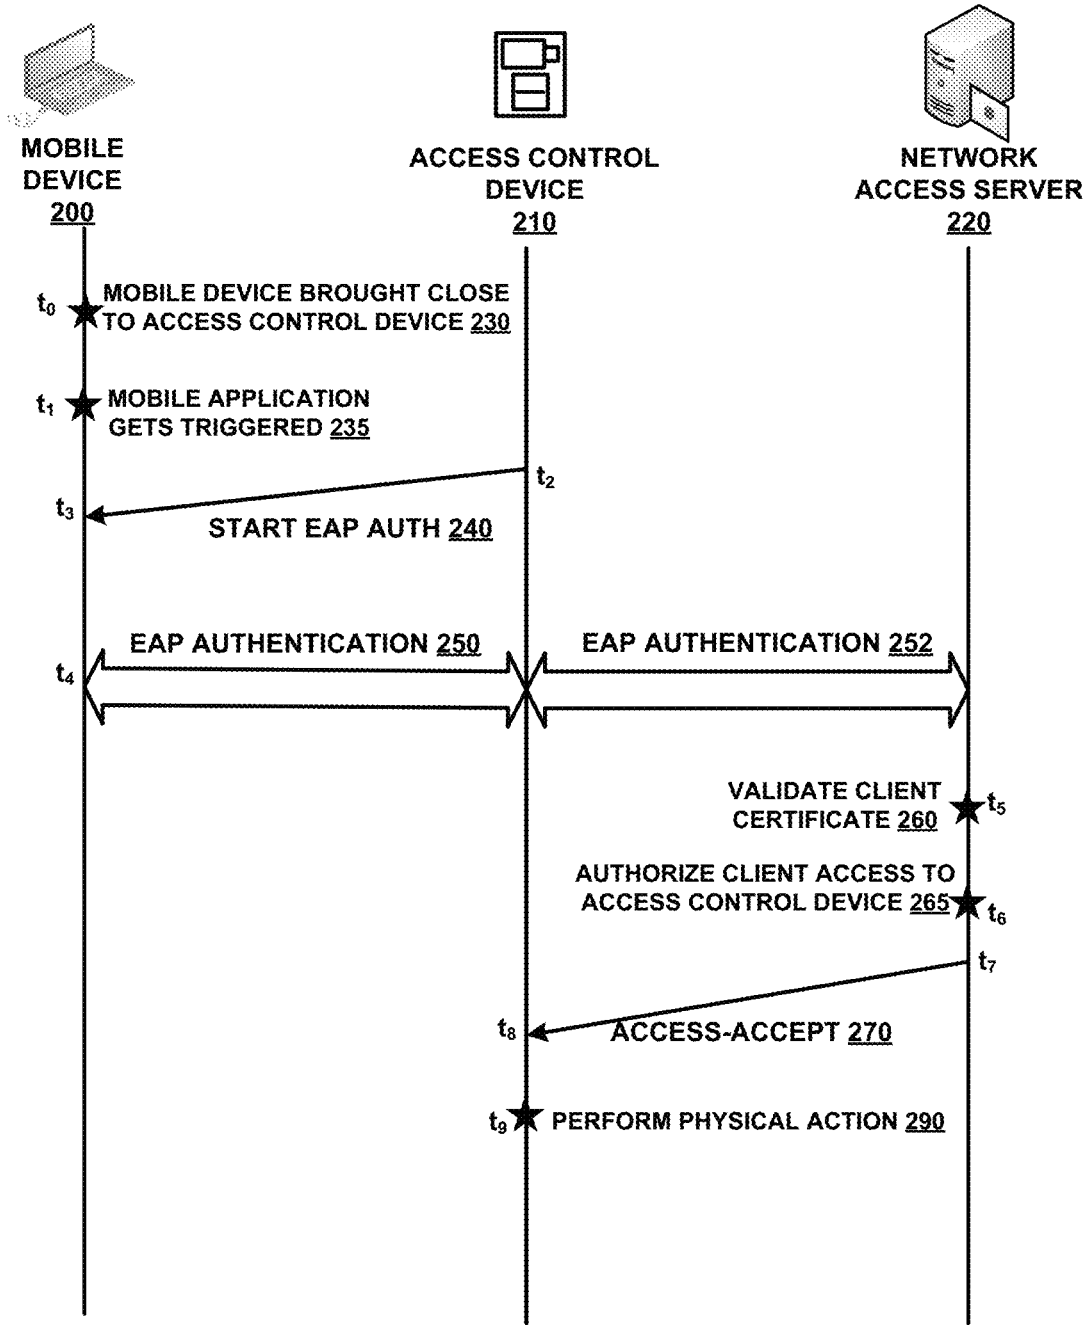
MOBILE DEVICE 200

ACCESS CONTROL DEVICE 210

NETWORK ACCESS SERVER 220

$t_0$ MOBILE DEVICE BROUGHT CLOSE TO ACCESS CONTROL DEVICE 230

$t_1$ MOBILE APPLICATION GETS TRIGGERED 235

$t_2$

$t_3$

START EAP AUTH 240

EAP AUTHENTICATION 250

EAP AUTHENTICATION 252

$t_4$

VALIDATE CLIENT CERTIFICATE 260 $t_5$

AUTHORIZE CLIENT ACCESS TO ACCESS CONTROL DEVICE 265 $t_6$

$t_7$

$t_8$ ACCESS-ACCEPT 270

$t_9$ PERFORM PHYSICAL ACTION 290